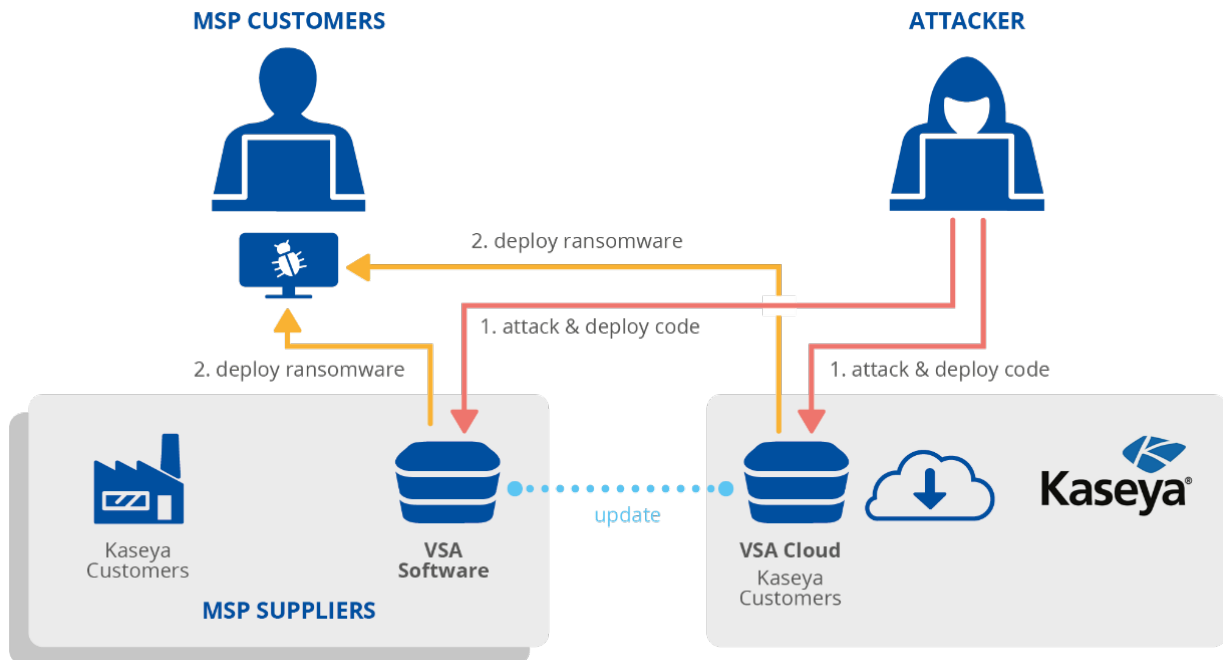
MSP CUSTOMERS

ATTACKER

2. deploy ransomware

1. attack & deploy code

2. deploy ransomware

1. attack & deploy code

Kaseya Customers

VSA Software

update

VSA Cloud
Kaseya Customers

Kaseya®

MSP SUPPLIERS